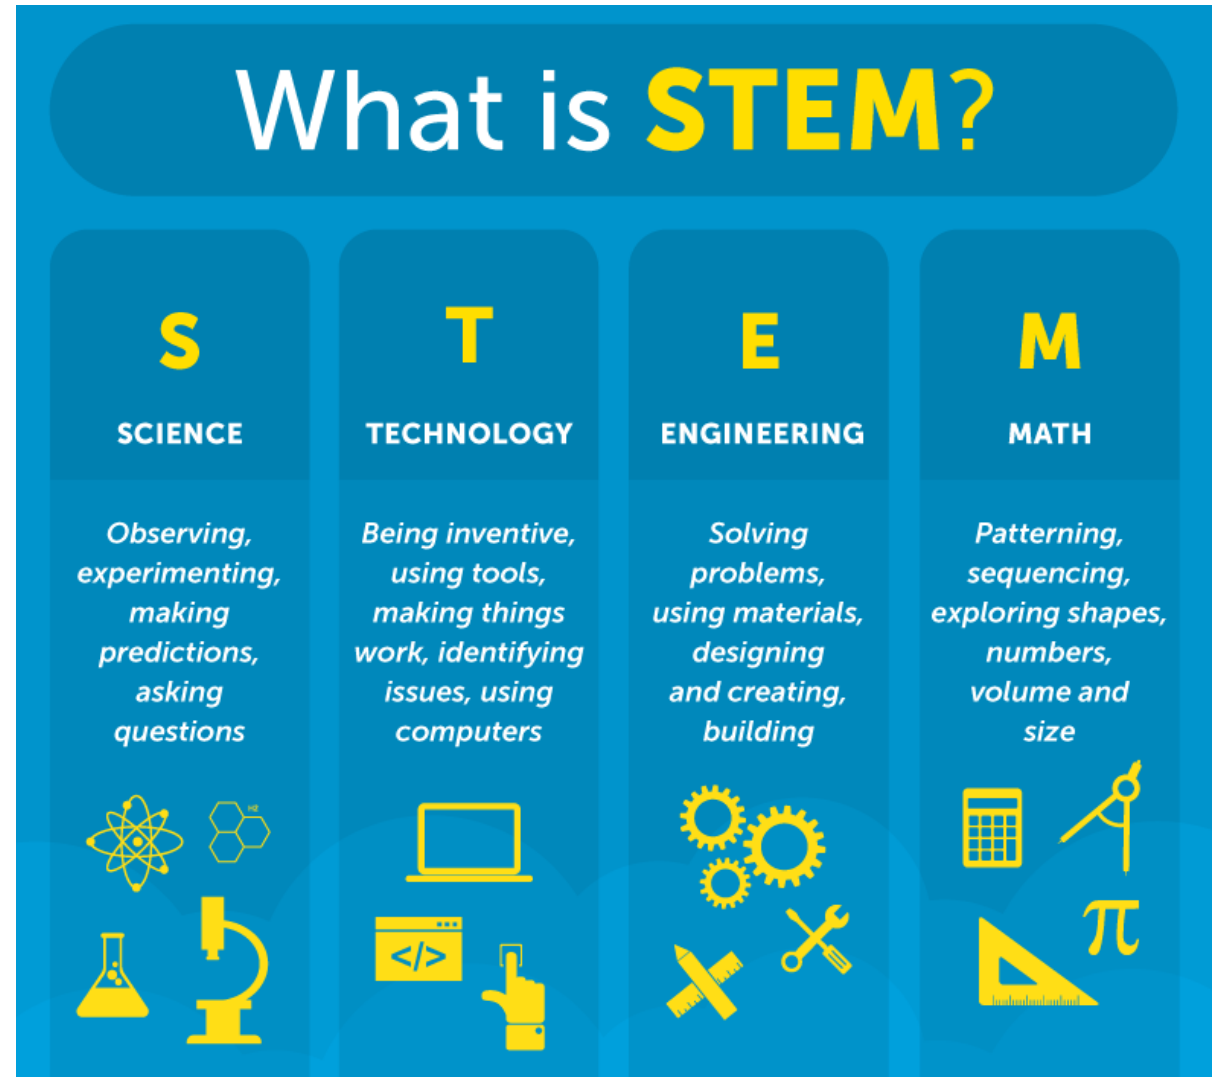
What is STEM?

S
SCIENCE
Observing, experimenting, making predictions, asking questions

T
TECHNOLOGY
Being inventive, using tools, making things work, identifying issues, using computers

E
ENGINEERING
Solving problems, using materials, designing and creating, building

M
MATH
Patterning, sequencing, exploring shapes, numbers, volume and size

</>

$\pi$